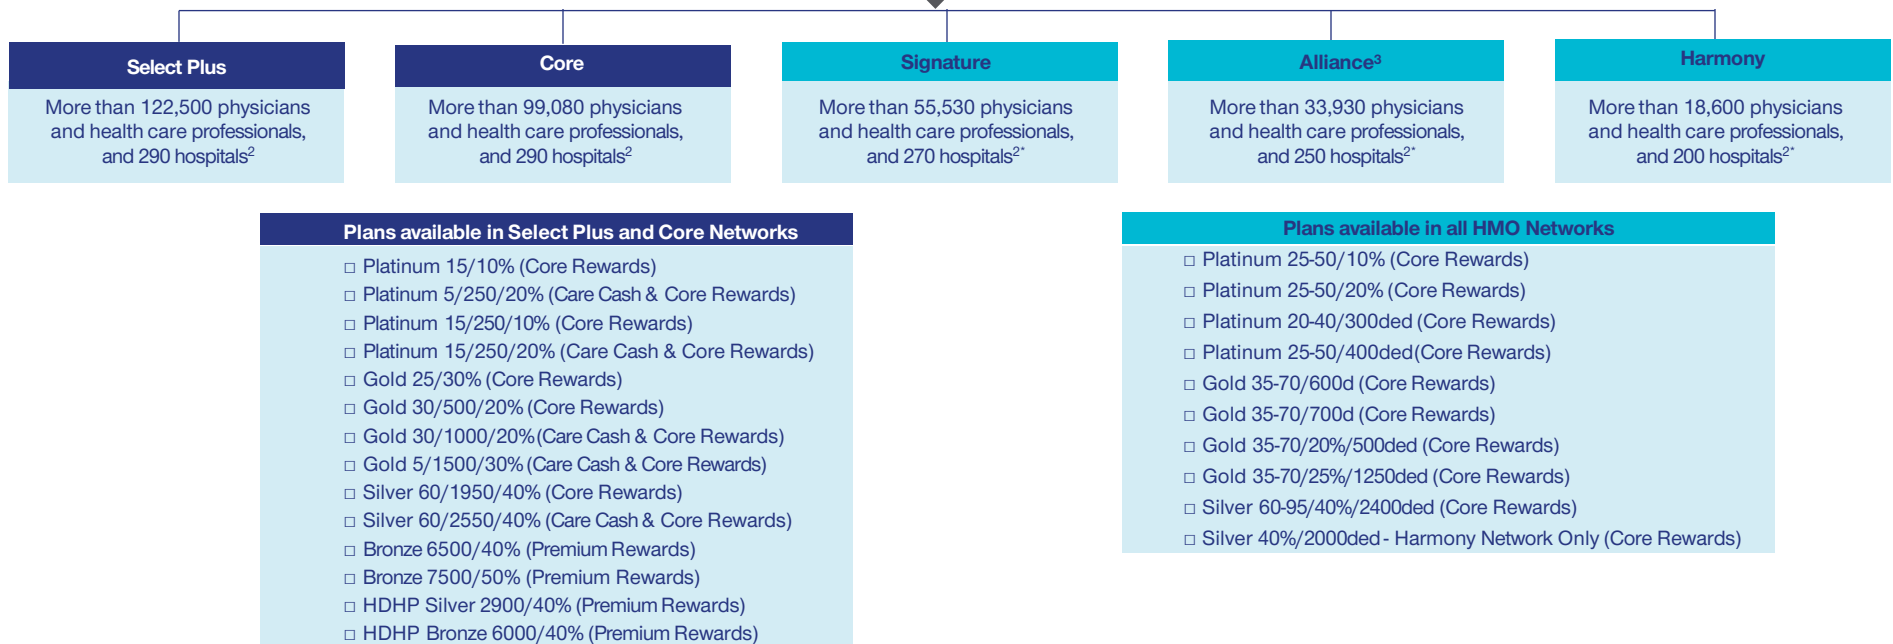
Select Plus

More than 122,500 physicians and health care professionals, and 290 hospitals$^{2}$

Core

More than 99,080 physicians and health care professionals, and 290 hospitals$^{2}$

Signature

More than 55,530 physicians and health care professionals, and 270 hospitals$^{2*}$

Alliance$^{3}$

More than 33,930 physicians and health care professionals, and 250 hospitals$^{2*}$

Harmony

More than 18,600 physicians and health care professionals, and 200 hospitals$^{2*}$

Plans available in Select Plus and Core Networks

□ Platinum 15/10% (Core Rewards)
□ Platinum 5/250/20% (Care Cash & Core Rewards)
□ Platinum 15/250/10% (Core Rewards)
□ Platinum 15/250/20% (Care Cash & Core Rewards)
□ Gold 25/30% (Core Rewards)
□ Gold 30/500/20% (Core Rewards)
□ Gold 30/1000/20% (Care Cash & Core Rewards)
□ Gold 5/1500/30% (Care Cash & Core Rewards)
□ Silver 60/1950/40% (Core Rewards)
□ Silver 60/2550/40% (Care Cash & Core Rewards)
□ Bronze 6500/40% (Premium Rewards)
□ Bronze 7500/50% (Premium Rewards)
□ HDHP Silver 2900/40% (Premium Rewards)
□ HDHP Bronze 6000/40% (Premium Rewards)

Plans available in all HMO Networks

□ Platinum 25-50/10% (Core Rewards)
□ Platinum 25-50/20% (Core Rewards)
□ Platinum 20-40/300ded (Core Rewards)
□ Platinum 25-50/400ded(Core Rewards)
□ Gold 35-70/600d (Core Rewards)
□ Gold 35-70/700d (Core Rewards)
□ Gold 35-70/20%/500ded (Core Rewards)
□ Gold 35-70/25%/1250ded (Core Rewards)
□ Silver 60-95/40%/2400ded (Core Rewards)
□ Silver 40%/2000ded - Harmony Network Only (Core Rewards)